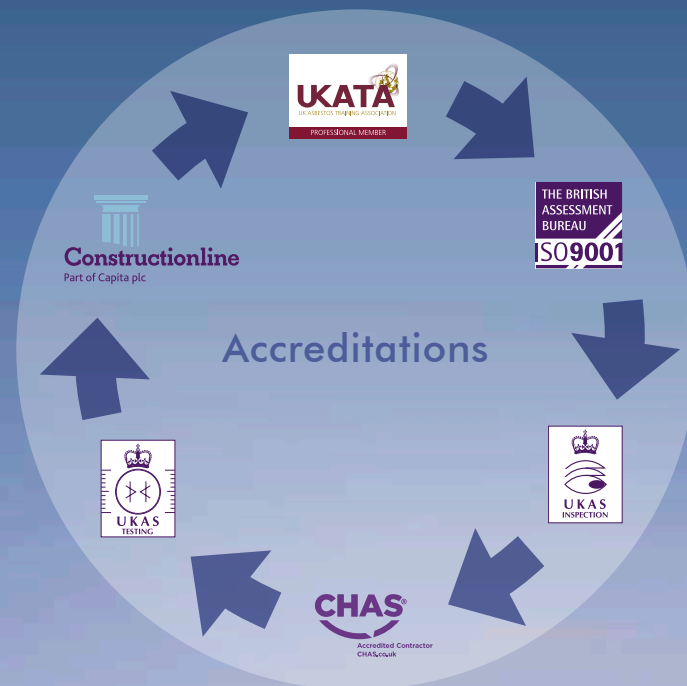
UKATA
UK ASBESTOS TRAINING ASSOCIATION
PROFESSIONAL MEMBER

THE BRITISH ASSESSMENT BUREAU
ISO9001

Constructionline
Part of Capita plc

Accreditations

UKAS
TESTING

UKAS
INSPECTION

CHAS®
Accredited Contractor
CHAS.co.uk